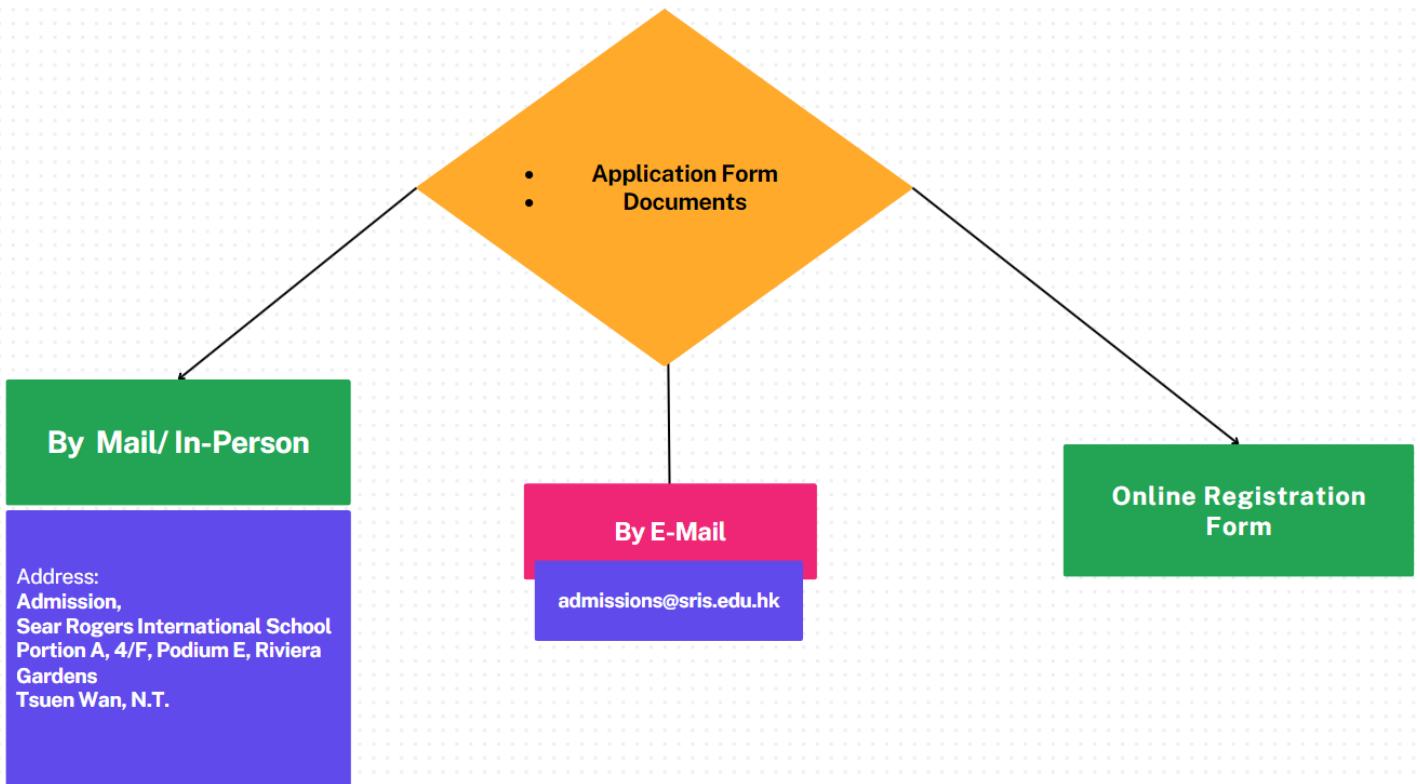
- Application Form
- Documents

By Mail/ In-Person

Address:
Admission,
Sear Rogers International School
Portion A, 4/F, Podium E, Riviera Gardens
Tsuen Wan, N.T.

By E-Mail

admissions@sris.edu.hk

Online Registration Form